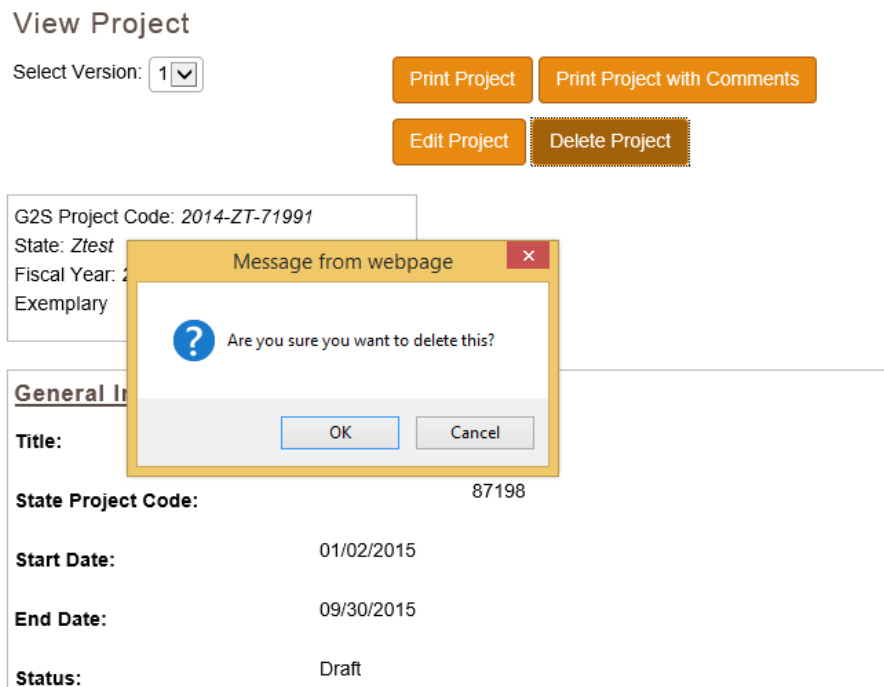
View Project

Select Version: 1

Print Project
Print Project with Comments
Edit Project
Delete Project

G2S Project Code: *2014-ZT-71991*
State: *Ztest*
Fiscal Year: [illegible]
Exemplary

Message from webpage
×
Are you sure you want to delete this?
OK
Cancel

General I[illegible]

Title:

State Project Code: 87198

Start Date: 01/02/2015

End Date: 09/30/2015

Status: Draft